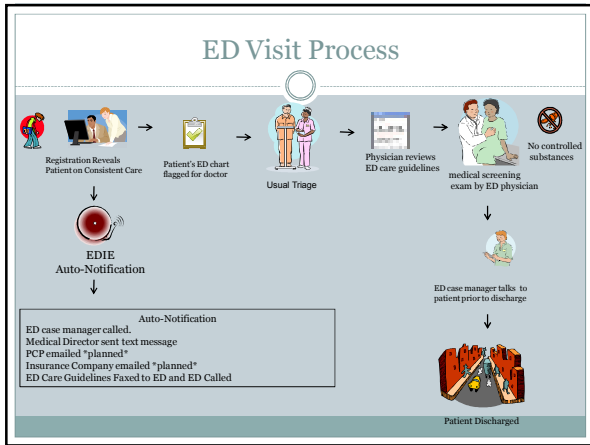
ED Visit Process

Registration Reveals Patient on Consistent Care

Patient's ED chart flagged for doctor

Usual Triage

Physician reviews ED care guidelines

medical screening exam by ED physician

No controlled substances

EDIE Auto-Notification

Auto-Notification
ED case manager called.
Medical Director sent text message
PCP emailed *planned*
Insurance Company emailed *planned*
ED Care Guidelines Faxed to ED and ED Called

ED case manager talks to patient prior to discharge

Patient Discharged